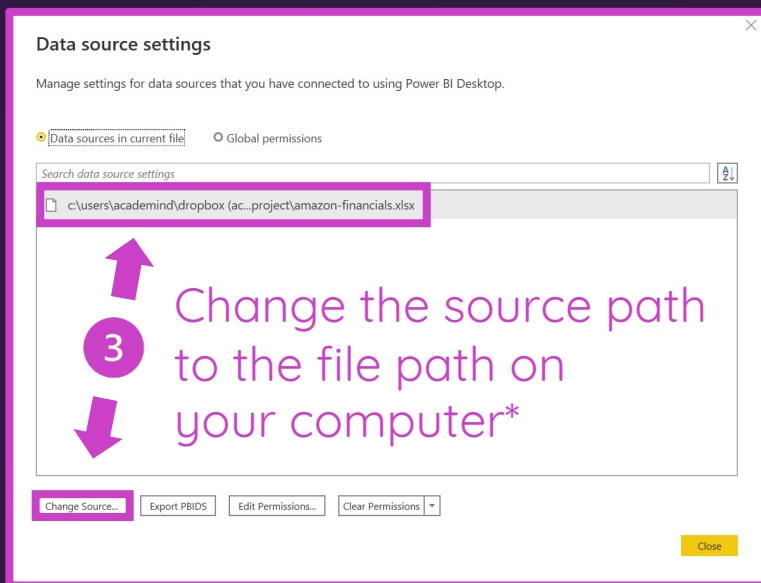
Data source settings

Manage settings for data sources that you have connected to using Power BI Desktop.

Data sources in current file    Global permissions

Search data source settings

c:\users\academind\dropbox (ac...project\amazon-financials.xlsx

3

Change the source path to the file path on your computer*

Change Source...    Export PBIDS    Edit Permissions...    Clear Permissions

Close